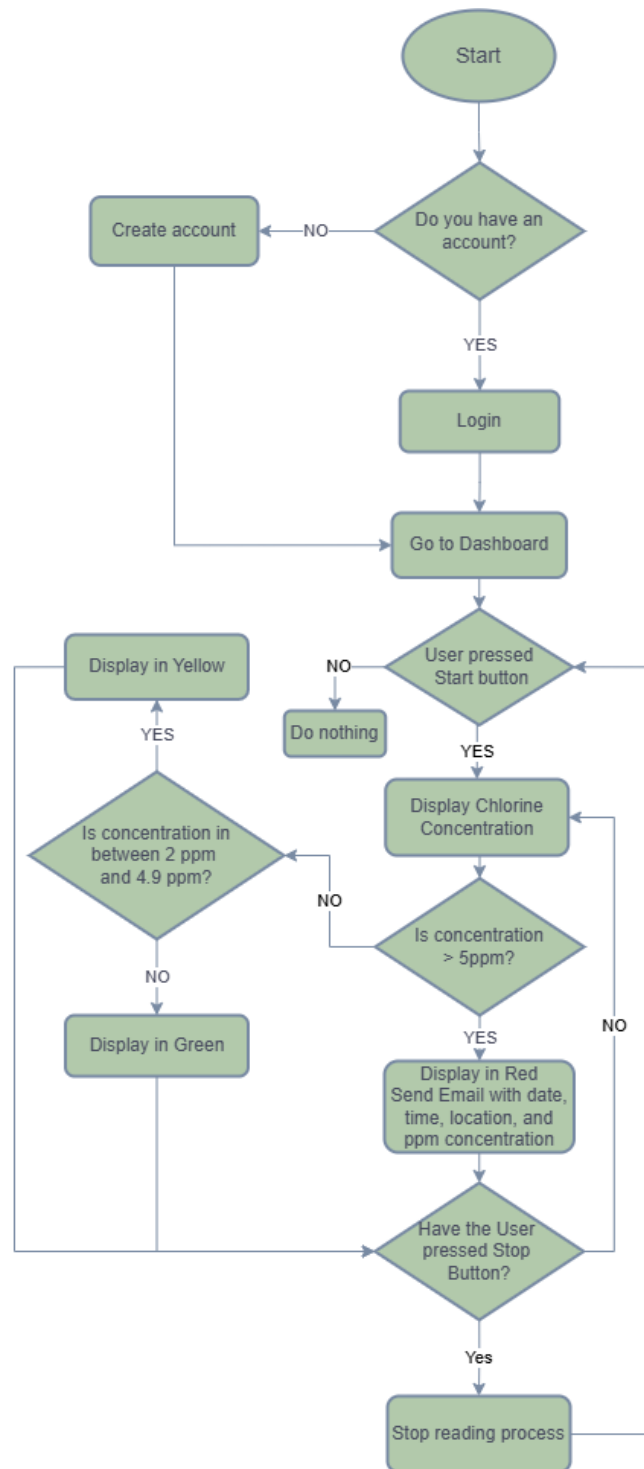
Start

Do you have an account?

NO

Create account

YES

Login

Go to Dashboard

Display in Yellow

NO

User pressed Start button

Do nothing

YES

YES

Is concentration in between 2 ppm and 4.9 ppm?

Display Chlorine Concentration

NO

Is concentration > 5ppm?

NO

YES

NO

Display in Green

Display in Red Send Email with date, time, location, and ppm concentration

Have the User pressed Stop Button?

Yes

Stop reading process